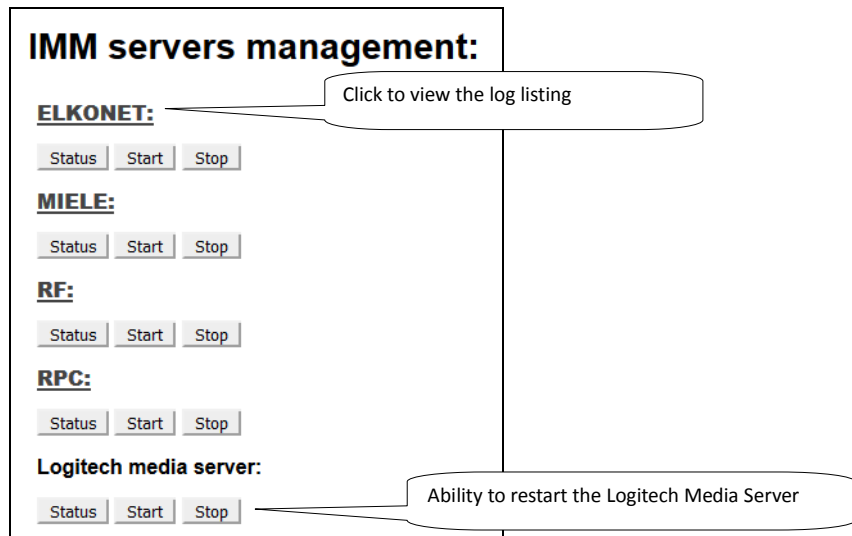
IMM servers management:

ELKONET:

Click to view the log listing

Status Start Stop

MIELE:

Status Start Stop

RF:

Status Start Stop

RPC:

Status Start Stop

Logitech media server:

Status Start Stop

Ability to restart the Logitech Media Server